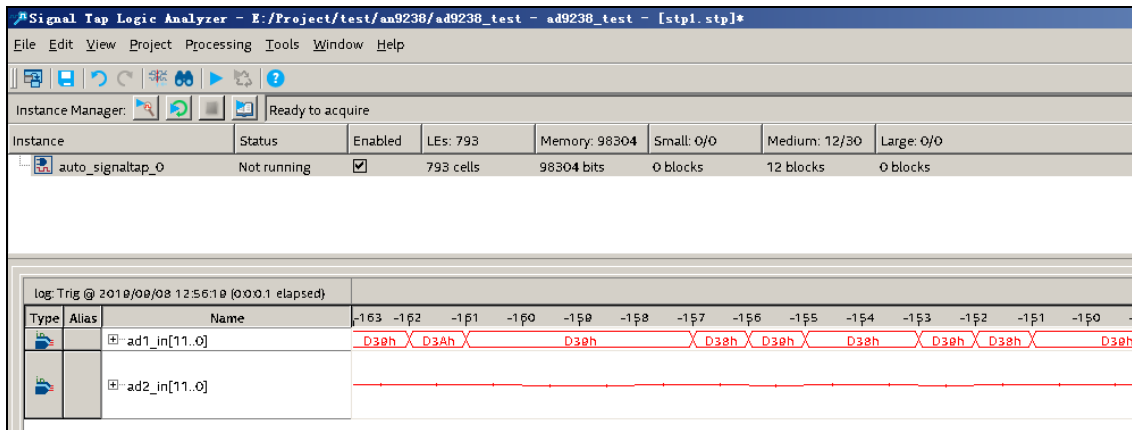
Signal Tap Logic Analyzer - E:/Project/test/an9238/ad9238_test - ad9238_test - [stp1.stp]*

File Edit View Project Processing Tools Window Help

Instance Manager: Ready to acquire

| Instance | Status | Enabled | LEs: 793 | Memory: 98304 | Small: 0/0 | Medium: 12/30 | Large: 0/0 |
|---|---|---|---|---|---|---|---|
| auto_signaltap_0 | Not running | ☑ | 793 cells | 98304 bits | 0 blocks | 12 blocks | 0 blocks |

log: Trig @ 2018/09/08 12:56:18 (0:0:0.1 elapsed)

| Type | Alias | Name | -163 -162 -161 -160 -159 -158 -157 -156 -155 -154 -153 -152 -151 -150 |
|---|---|---|---|
| | | ad1_in[11..0] | D39h D3Ah D39h D38h D39h D38h D39h D38h D39 |
| | | ad2_in[11..0] | |